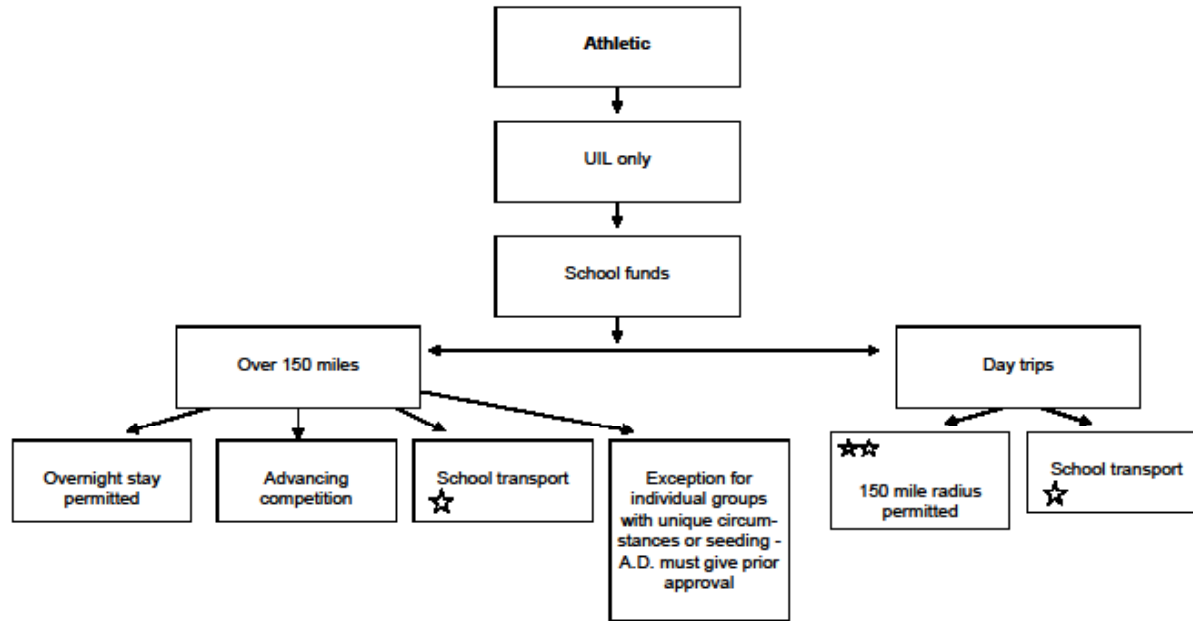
Athletic

UIL only

School funds

Over 150 miles

Day trips

Overnight stay permitted

Advancing competition

School transport ☆

Exception for individual groups with unique circumstances or seeding - A.D. must give prior approval

☆☆ 150 mile radius permitted

School transport ☆